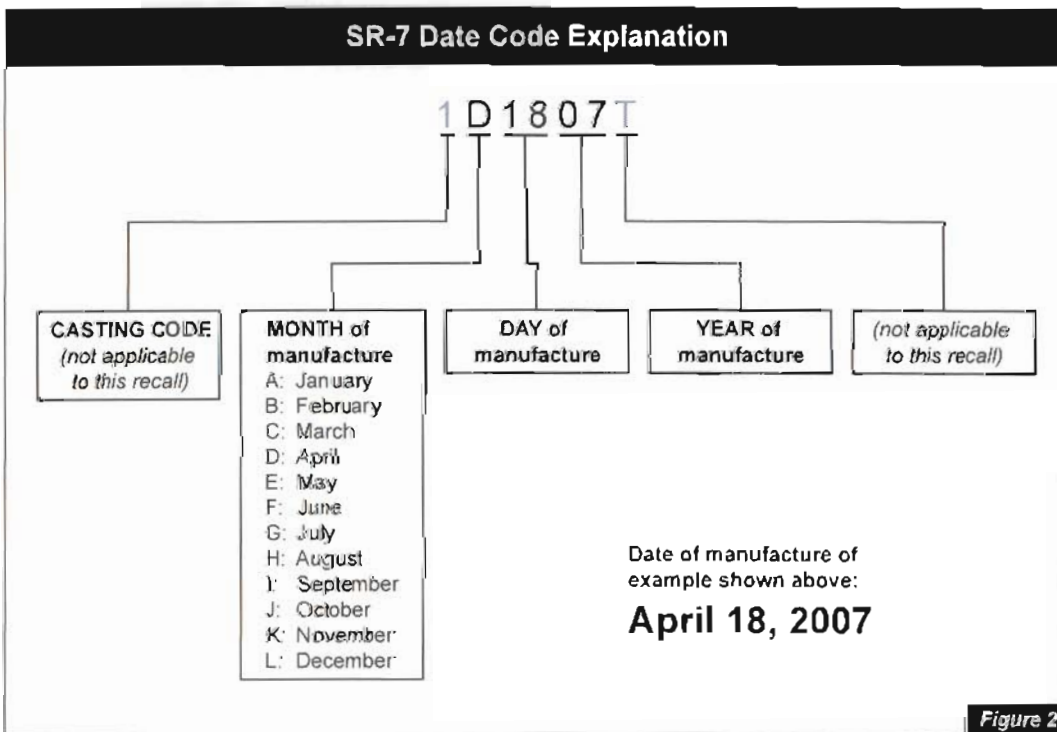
SR-7 Date Code Explanation

1 D 18 07 T

CASTING CODE
(not applicable to this recall)

MONTH of manufacture
A: January
B: February
C: March
D: April
E: May
F: June
G: July
H: August
I: September
J: October
K: November
L: December

DAY of manufacture

YEAR of manufacture

(not applicable to this recall)

Date of manufacture of example shown above:
April 18, 2007

Figure 2